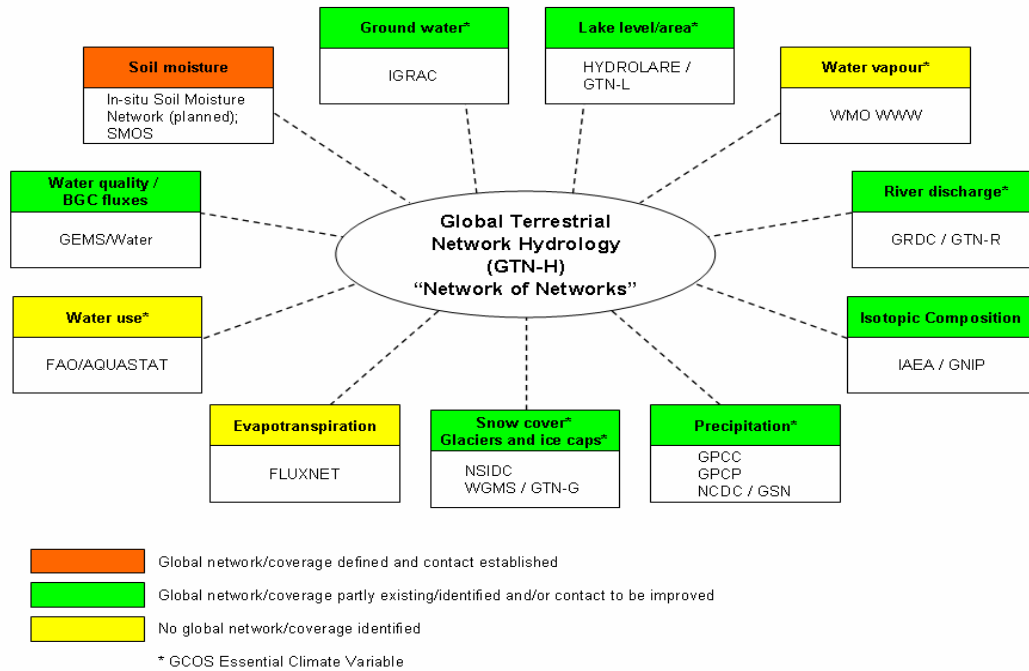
Ground water*
IGRAC

Lake level/area*
HYDROLARE / GTN-L

Soil moisture
In-situ Soil Moisture Network (planned); SMOS

Water vapour*
WMO WWW

Water quality / BGC fluxes
GEMS/Water

Global Terrestrial Network Hydrology (GTN-H) “Network of Networks”

River discharge*
GRDC / GTN-R

Water use*
FAO/AQUASTAT

Isotopic Composition
IAEA / GNIP

Evapotranspiration
FLUXNET

Snow cover* Glaciers and ice caps*
NSIDC
WGMS / GTN-G

Precipitation*
GPCC
GPCP
NCDC / GSN

Global network/coverage defined and contact established

Global network/coverage partly existing/identified and/or contact to be improved

No global network/coverage identified

* GCOS Essential Climate Variable